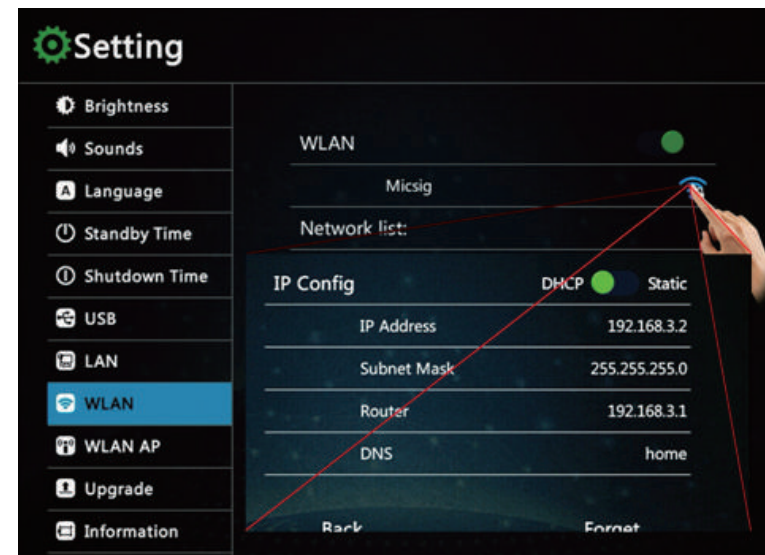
Setting

Brightness
Sounds
Language
Standby Time
Shutdown Time
USB
LAN
WLAN
WLAN AP
Upgrade
Information

WLAN
Micsig
Network list:

IP Config DHCP Static

| IP Address | 192.168.3.2 |
|---|---|
| Subnet Mask | 255.255.255.0 |
| Router | 192.168.3.1 |
| DNS | home |

Back Forget